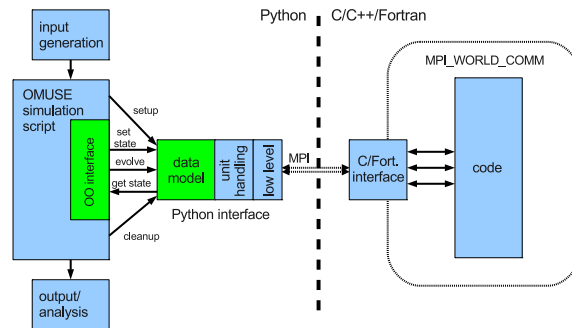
input generation

Python

C/C++/Fortran

MPI_WORLD_COMM

OMUSE simulation script

setup

set state

evolve

get state

cleanup

OO interface

data model

unit handling

low level

MPI

C/Fort. interface

code

Python interface

output/ analysis